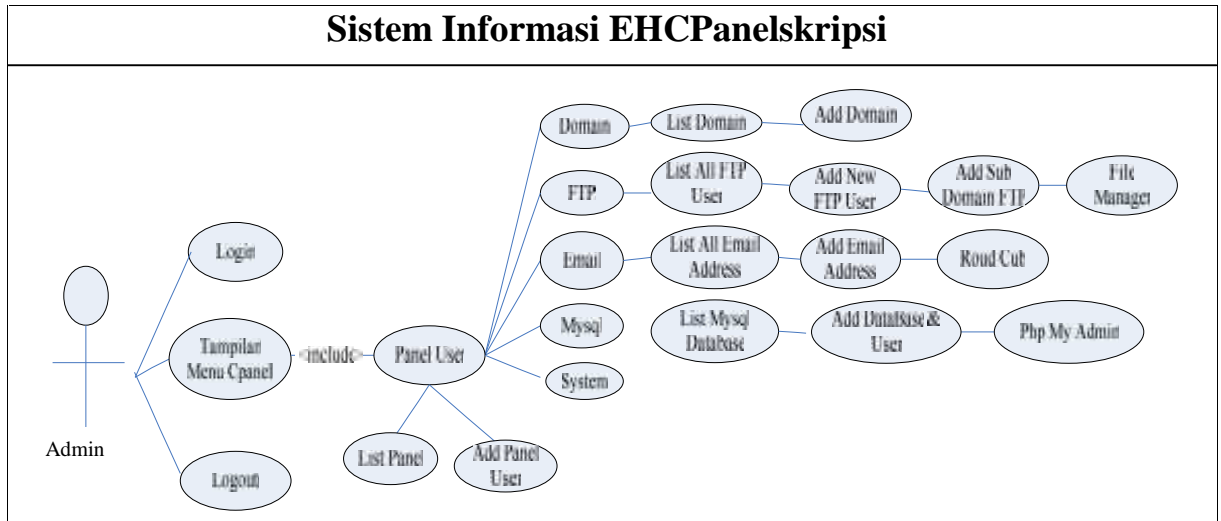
Sistem Informasi EHCPanelskripsi

Domain
List Domain
Add Domain
FTP
List All FTP User
Add New FTP User
Add Sub Domain FTP
File Manager
Login
Email
List All Email Address
Add Email Address
Roud Cub
Mysql
List Mysql Database
Add Database & User
Php My Admin
Tampilan Menu Cpanel
<include>
Panel User
System
Admin
List Panel
Add Panel User
Logout